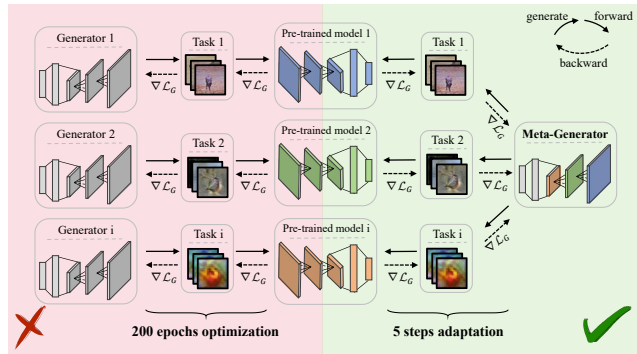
generate
forward
backward

Generator 1
Task 1
$\nabla \mathcal{L}_G$
Pre-trained model 1
Task 1
$\nabla \mathcal{L}_G$
$\nabla \mathcal{L}_G$

Generator 2
Task 2
$\nabla \mathcal{L}_G$
Pre-trained model 2
Task 2
$\nabla \mathcal{L}_G$
$\nabla \mathcal{L}_G$
Meta-Generator

Generator i
Task i
$\nabla \mathcal{L}_G$
Pre-trained model i
Task i
$\nabla \mathcal{L}_G$
$\nabla \mathcal{L}_G$

200 epochs optimization
5 steps adaptation